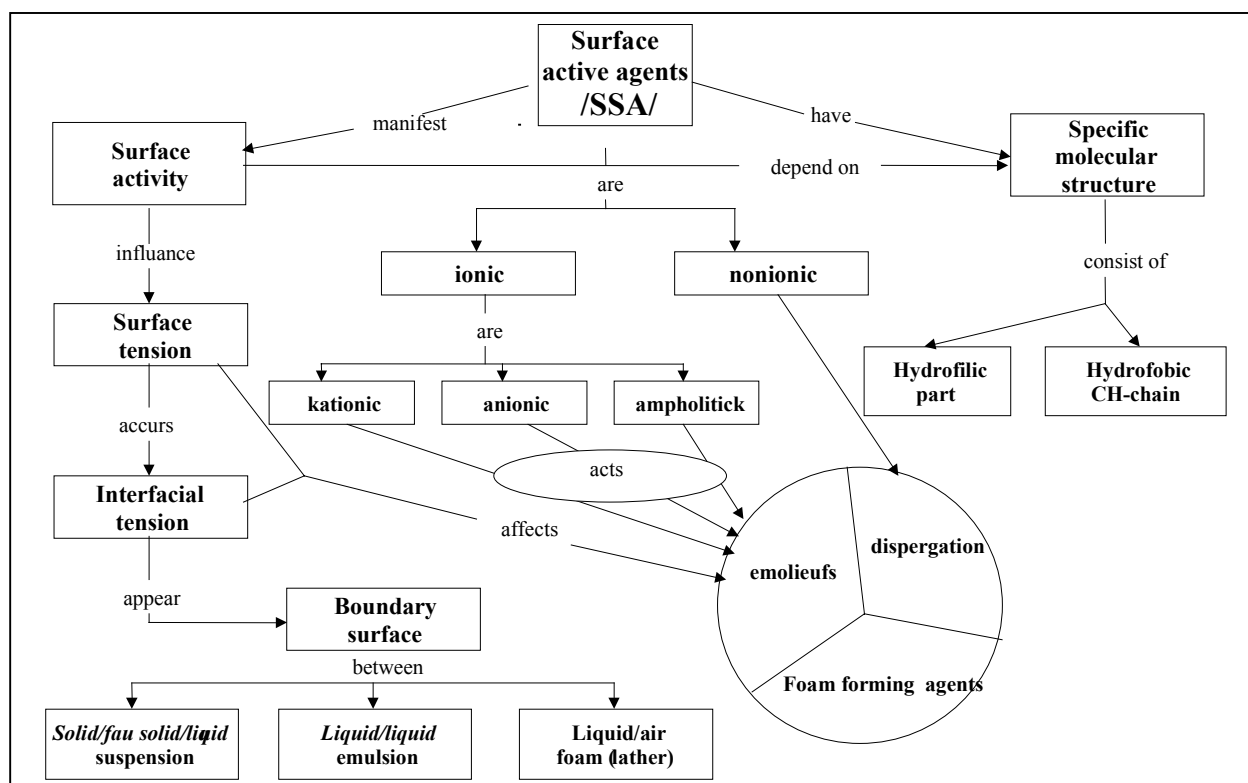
Surface active agents /SSA/

manifest

have

Surface activity

depend on

Specific molecular structure

are

influance

ionic

nonionic

consist of

Surface tension

are

Hydrofilic part

Hydrofobic CH-chain

kationic

anionic

ampholitick

accurs

acts

Interfacial tension

affects

dispergation

emolieufs

appear

Boundary surface

between

Foam forming agents

Solid/fau solid/liqid suspension

Liquid/liquid emulsion

Liquid/air foam (lather)